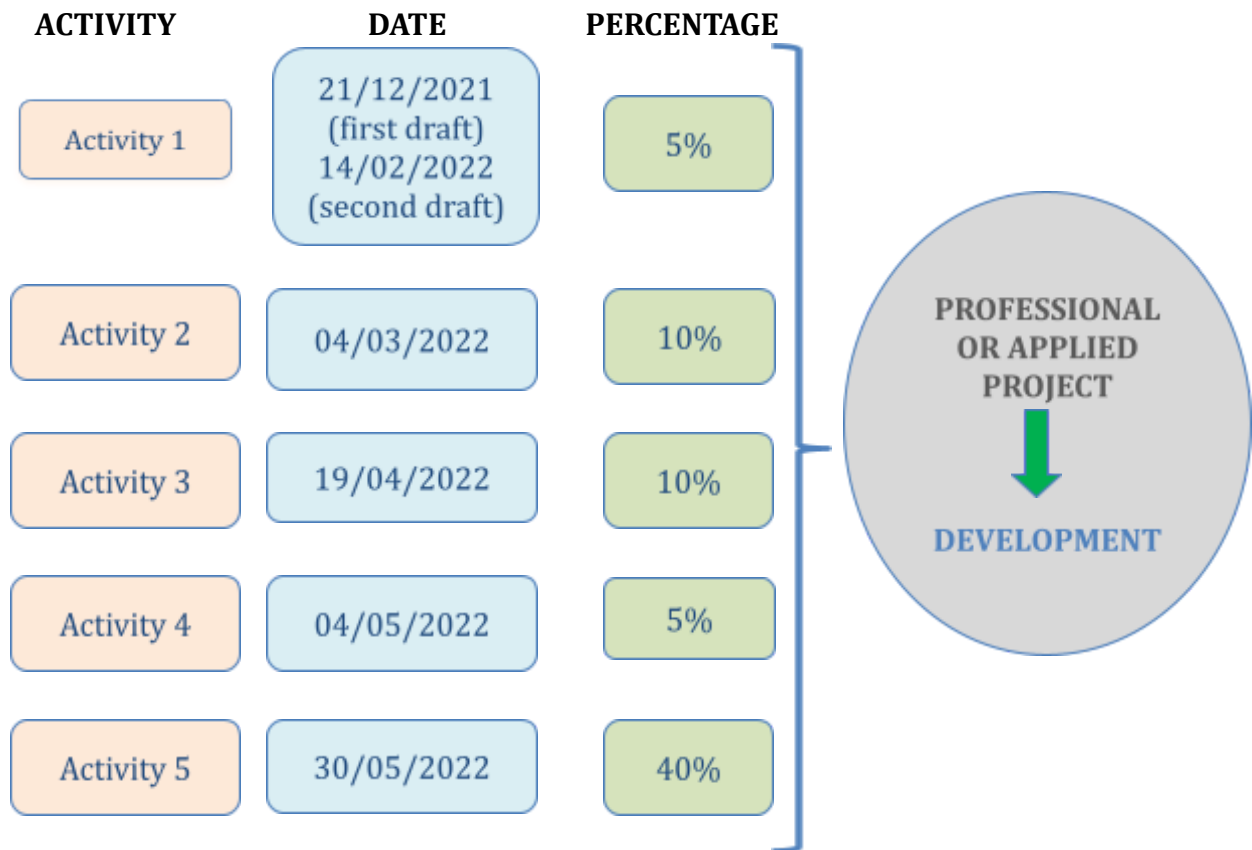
| ACTIVITY | DATE | PERCENTAGE |
|---|---|---|
| Activity 1 | 21/12/2021 (first draft) 14/02/2022 (second draft) | 5% |
| Activity 2 | 04/03/2022 | 10% |
| Activity 3 | 19/04/2022 | 10% |
| Activity 4 | 04/05/2022 | 5% |
| Activity 5 | 30/05/2022 | 40% |

PROFESSIONAL OR APPLIED PROJECT

DEVELOPMENT